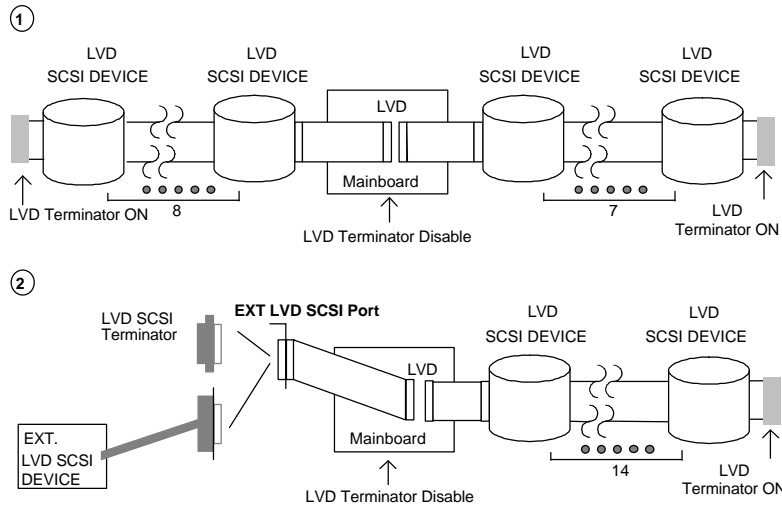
1

LVD SCSI DEVICE

LVD SCSI DEVICE

LVD

Mainboard

LVD SCSI DEVICE

LVD SCSI DEVICE

8

7

LVD Terminator ON

LVD Terminator Disable

LVD Terminator ON

2

LVD SCSI Terminator

EXT LVD SCSI Port

LVD

Mainboard

LVD SCSI DEVICE

LVD SCSI DEVICE

EXT. LVD SCSI DEVICE

14

LVD Terminator Disable

LVD Terminator ON